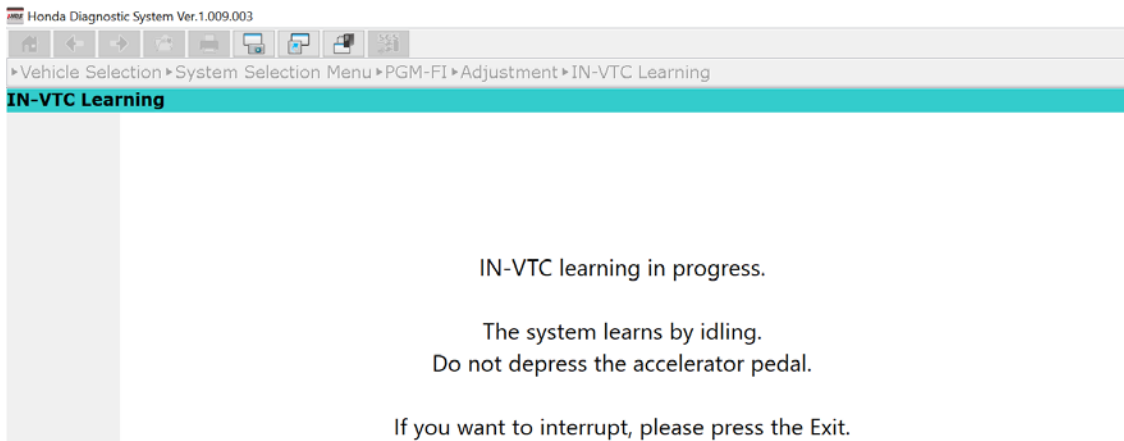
Honda Diagnostic System Ver.1.009.003

▸Vehicle Selection ▸System Selection Menu ▸PGM-FI ▸Adjustment ▸IN-VTC Learning

IN-VTC Learning

IN-VTC learning in progress.

The system learns by idling.
Do not depress the accelerator pedal.

If you want to interrupt, please press the Exit.